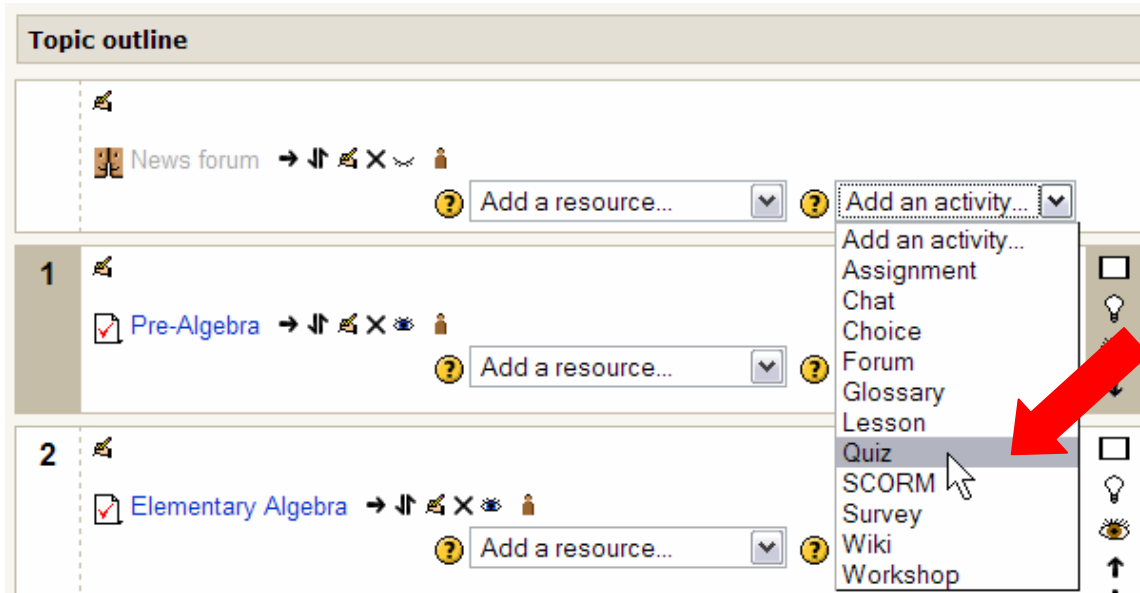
Topic outline

News forum

Add a resource...

Add an activity...

Add an activity...
Assignment
Chat
Choice
Forum
Glossary
Lesson
Quiz
SCORM
Survey
Wiki
Workshop

1

Pre-Algebra

Add a resource...

2

Elementary Algebra

Add a resource...